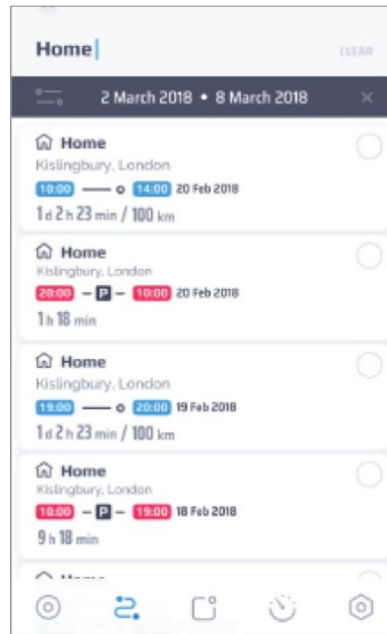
Home

CLEAR

2 March 2018 • 8 March 2018

Home
Kislingbury, London
10:00 14:00 20 Feb 2018
1 d 2 h 23 min / 100 km

Home
Kislingbury, London
20:00 – P – 10:00 20 Feb 2018
1 h 18 min

Home
Kislingbury, London
19:00 20:00 19 Feb 2018
1 d 2 h 23 min / 100 km

Home
Kislingbury, London
10:00 – P – 19:00 18 Feb 2018
9 h 18 min

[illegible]